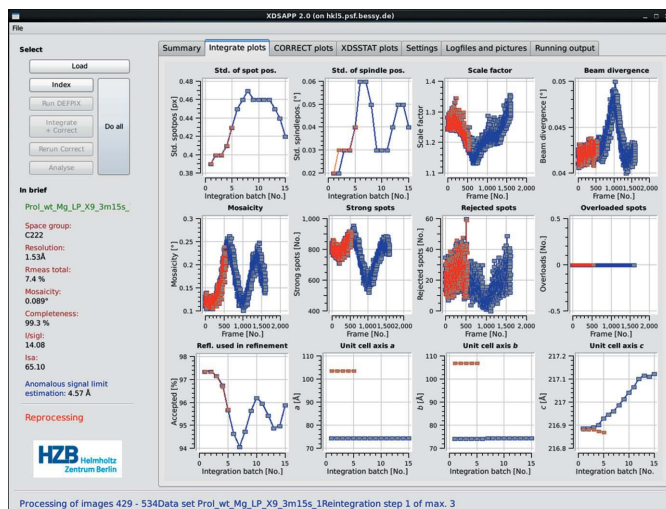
XDSAPP 2.0 (on hkl5.psf.bessy.de)

File

Select

Load

Index

Run DEFPIX

Integrate + Correct

Do all

Rerun Correct

Analyse

In brief

Prol_wt_Mg_LP_X9_3m15s_

Space group:
C222

Resolution:
1.53Å

Rmeas total:
7.4 %

Mosaicity:
0.089°

Completeness:
99.3 %

I/sigI:
14.08

Isa:
65.10

Anomalous signal limit estimation: 4.57 Å

Reprocessing

HZB Helmholtz Zentrum Berlin

Summary | Integrate plots | CORRECT plots | XDSSTAT plots | Settings | Logfiles and pictures | Running output

Std. of spot pos.
Std. spotpos [px]
0.48 0.46 0.44 0.42 0.40 0.38
0 5 10 15
Integration batch [No.]

Std. of spindle pos.
Std. spindlepos. [°]
0.06 0.05 0.04 0.03 0.02
0 5 10 15
Integration batch [No.]

Scale factor
Scale factor
1.4 1.3 1.2 1.1
0 500 1,000 1,500 2,000
Frame [No.]

Beam divergence
Beam divergence [°]
0.05 0.04
0 500 1,0001,5002,000
Frame [No.]

Mosaicity
Mosaicity [°]
0.25 0.2 0.15 0.1
0 500 1,0001,5002,000
Frame [No.]

Strong spots
Strong spots [No.]
1,000 800 600 400
0 500 1,0001,5002,000
Frame [No.]

Rejected spots
Rejected spots [No.]
60 40 20 0
0 500 1,000 1,500 2,000
Frame [No.]

Overloaded spots
Overloads [No.]
1 0.5 0 -0.5 -1
0 500 1,000 1,500 2,000
Frame [No.]

Refl. used in refinement
Accepted [%]
98 97 96 95 94
0 5 10 15
Integration batch [No.]

Unit cell axis a
a [Å]
110 100 90 80 70
0 5 10 15
Integration batch [No.]

Unit cell axis b
b [Å]
110 100 90 80
0 5 10 15
Integration batch [No.]

Unit cell axis c
c [Å]
217.2 217.1 217 216.9 216.8
0 5 10 15
Integration batch [No.]

Processing of images 429 - 534Data set Prol_wt_Mg_LP_X9_3m15s_1Reintegration step 1 of max. 3